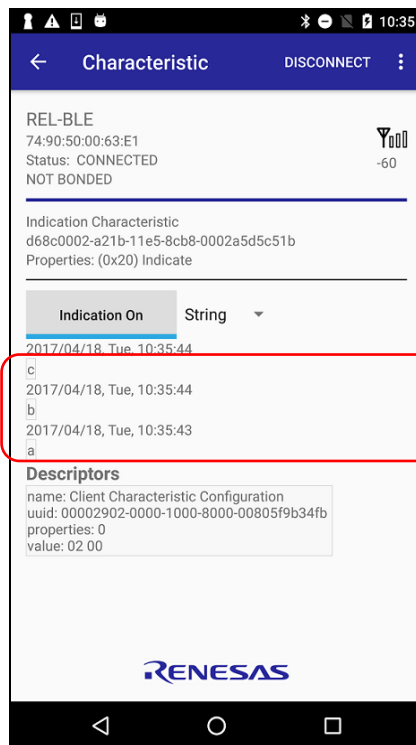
10:35

Characteristic

DISCONNECT

REL-BLE
74:90:50:00:63:E1
Status: CONNECTED
NOT BONDED

-60

Indication Characteristic
d68c0002-a21b-11e5-8cb8-0002a5d5c51b
Properties: (0x20) Indicate

Indication On

String

2017/04/18, Tue, 10:35:44
c
2017/04/18, Tue, 10:35:44
b
2017/04/18, Tue, 10:35:43
a

Descriptors

name: Client Characteristic Configuration
uuid: 00002902-0000-1000-8000-00805f9b34fb
properties: 0
value: 02 00

RENESAS